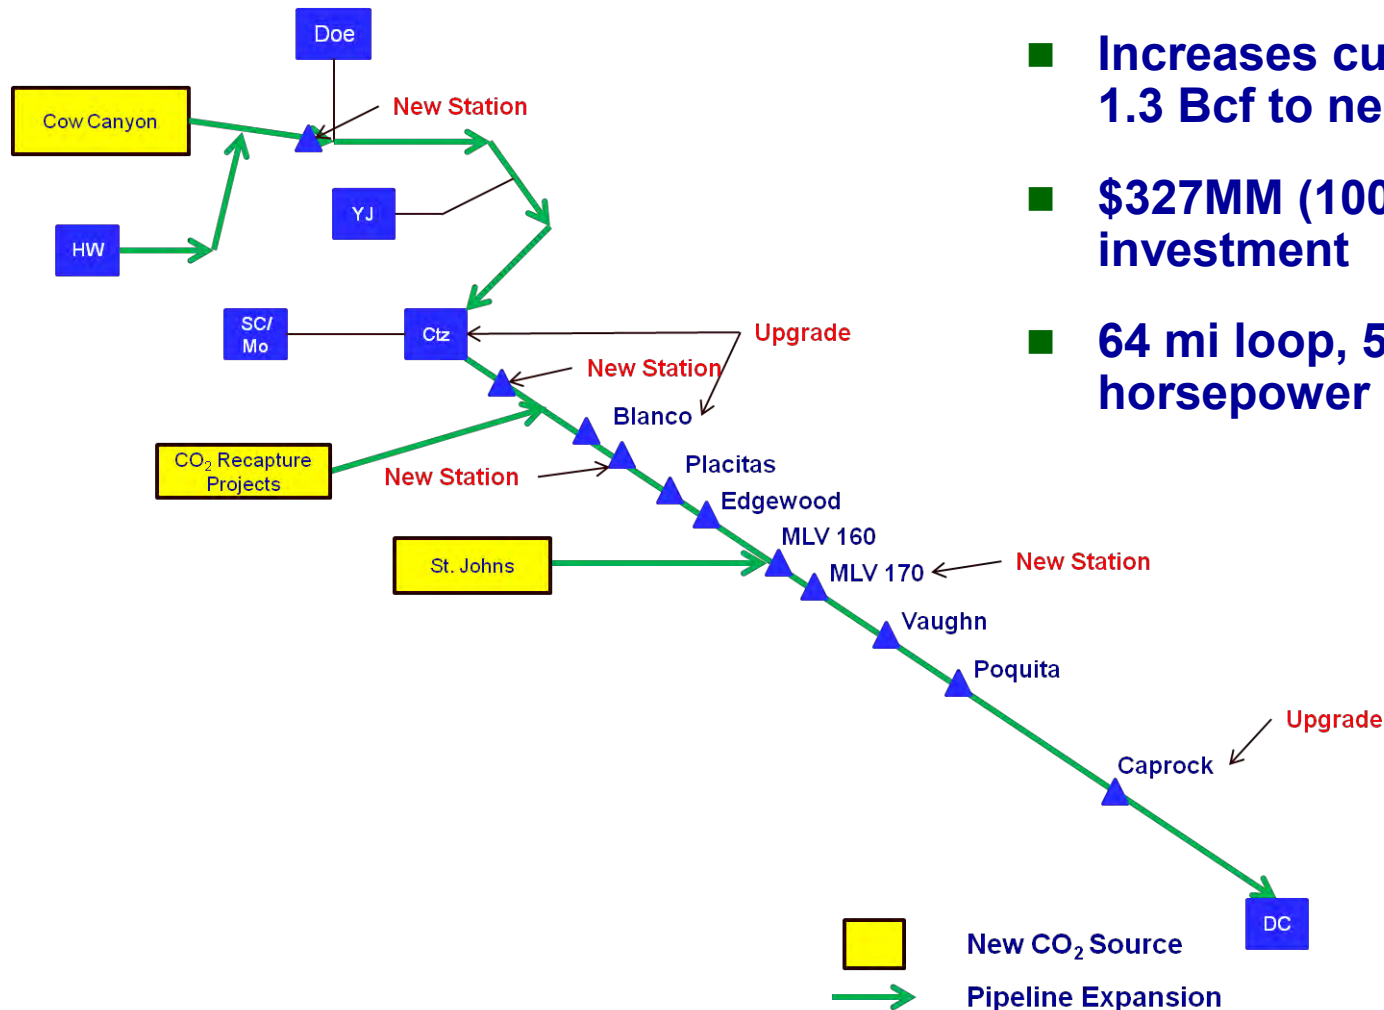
Doe

Cow Canyon

New Station

YJ

HW

SC/ Mo

Ctz

Upgrade

New Station

Blanco

$CO_2$ Recapture Projects

New Station

Placitas

Edgewood

St. Johns

MLV 160

MLV 170

New Station

Vaughn

Poquita

Upgrade

Caprock

DC

New $CO_2$ Source

Pipeline Expansion

Increases cu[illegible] 1.3 Bcf to ne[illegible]

$327MM (10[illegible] investment

64 mi loop, 5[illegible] horsepower